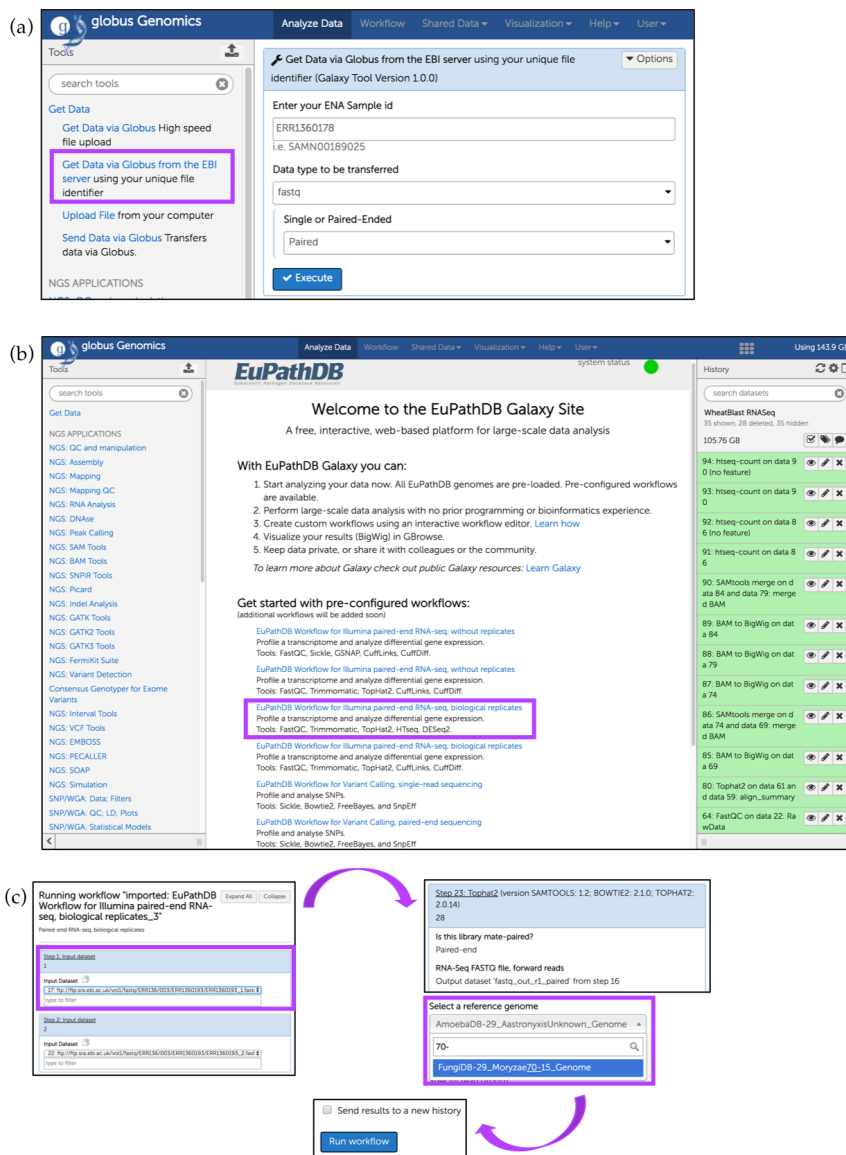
(a)

globus Genomics

Analyze Data  Workflow  Shared Data  Visualization  Help  User

Tools

search tools

Get Data

Get Data via Globus High speed file upload

Get Data via Globus from the EBI server using your unique file identifier

Upload File from your computer

Send Data via Globus Transfers data via Globus.

NGS APPLICATIONS

Get Data via Globus from the EBI server using your unique file identifier (Galaxy Tool Version 1.0.0)

Options

Enter your ENA Sample id

ERR1360178

i.e. SAMN00189025

Data type to be transferred

fastq

Single or Paired-Ended

Paired

Execute

(b)

globus Genomics

Analyze Data  Workflow  Shared Data  Visualization  Help  User

Using 143.9 G

Tools

search tools

Get Data

NGS APPLICATIONS
NGS: QC and manipulation
NGS: Assembly
NGS: Mapping
NGS: Mapping QC
NGS: RNA Analysis
NGS: DNAse
NGS: Peak Calling
NGS: SAM Tools
NGS: BAM Tools
NGS: SNPiR Tools
NGS: Picard
NGS: Indel Analysis
NGS: GATK Tools
NGS: GATK2 Tools
NGS: GATK3 Tools
NGS: FermiKit Suite
NGS: Variant Detection
Consensus Genotyper for Exome Variants
NGS: Interval Tools
NGS: VCF Tools
NGS: EMBOSS
NGS: PECALLER
NGS: SOAP
NGS: Simulation
SNP/WGA: Data; Filters
SNP/WGA: QC; LD; Plots
SNP/WGA: Statistical Models

EuPathDB
Eukaryotic Pathogen Database Resources

system status

Welcome to the EuPathDB Galaxy Site

A free, interactive, web-based platform for large-scale data analysis

With EuPathDB Galaxy you can:

1. Start analyzing your data now. All EuPathDB genomes are pre-loaded. Pre-configured workflows are available.
2. Perform large-scale data analysis with no prior programming or bioinformatics experience.
3. Create custom workflows using an interactive workflow editor. Learn how
4. Visualize your results (BigWig) in GBrowse.
5. Keep data private, or share it with colleagues or the community.

To learn more about Galaxy check out public Galaxy resources: Learn Galaxy

Get started with pre-configured workflows:
(additional workflows will be added soon)

EuPathDB Workflow for Illumina paired-end RNA-seq, without replicates
Profile a transcriptome and analyze differential gene expression.
Tools: FastQC, Sickle, GSNAP, CuffLinks, CuffDiff.

EuPathDB Workflow for Illumina paired-end RNA-seq, without replicates
Profile a transcriptome and analyze differential gene expression.
Tools: FastQC, Trimmomatic, TopHat2, CuffLinks, CuffDiff.

EuPathDB Workflow for Illumina paired-end RNA-seq, biological replicates
Profile a transcriptome and analyze differential gene expression.
Tools: FastQC, Trimmomatic, TopHat2, HTseq, DESeq2.

EuPathDB Workflow for Illumina paired-end RNA-seq, biological replicates
Profile a transcriptome and analyze differential gene expression.
Tools: FastQC, Trimmomatic, TopHat2, CuffLinks, CuffDiff.

EuPathDB Workflow for Variant Calling, single-read sequencing
Profile and analyse SNPs.
Tools: Sickle, Bowtie2, FreeBayes, and SnpEff

EuPathDB Workflow for Variant Calling, paired-end sequencing
Profile and analyse SNPs.
Tools: Sickle, Bowtie2, FreeBayes, and SnpEff

History

search datasets

WheatBlast RNASeq
35 shown, 28 deleted, 35 hidden

105.76 GB

94: htseq-count on data 9 0 (no feature)
93: htseq-count on data 9 0
92: htseq-count on data 8 6 (no feature)
91: htseq-count on data 8 6
90: SAMtools merge on data 84 and data 79: merged BAM
89: BAM to BigWig on data 84
88: BAM to BigWig on data 79
87: BAM to BigWig on data 74
86: SAMtools merge on data 74 and data 69: merged BAM
85: BAM to BigWig on data 69
80: Tophat2 on data 61 and data 59: align_summary
64: FastQC on data 22: RawData

(c)

Running workflow "imported: EuPathDB Workflow for Illumina paired-end RNA-seq, biological replicates_3"

Expand All  Collapse

Paired-end RNA-seq, biological replicates

Step 1: Input dataset
1

Input Dataset
17: ftp://ftp.sra.ebi.ac.uk/vol1/fastq/ERR136/003/ERR1360193/ERR1360193_1.fastq
type to filter

Step 2: Input dataset
2

Input Dataset
22: ftp://ftp.sra.ebi.ac.uk/vol1/fastq/ERR136/003/ERR1360193/ERR1360193_2.fastq
type to filter

Step 23: Tophat2 (version SAMTOOLS: 1.2; BOWTIE2: 2.1.0; TOPHAT2: 2.0.14)
28

Is this library mate-paired?
Paired-end

RNA-Seq FASTQ file, forward reads
Output dataset 'fastq_out_r1_paired' from step 16

Select a reference genome

AmoebaDB-29_AastronyxisUnknown_Genome

70-

FungiDB-29_Moryzae70-15_Genome

Send results to a new history

Run workflow